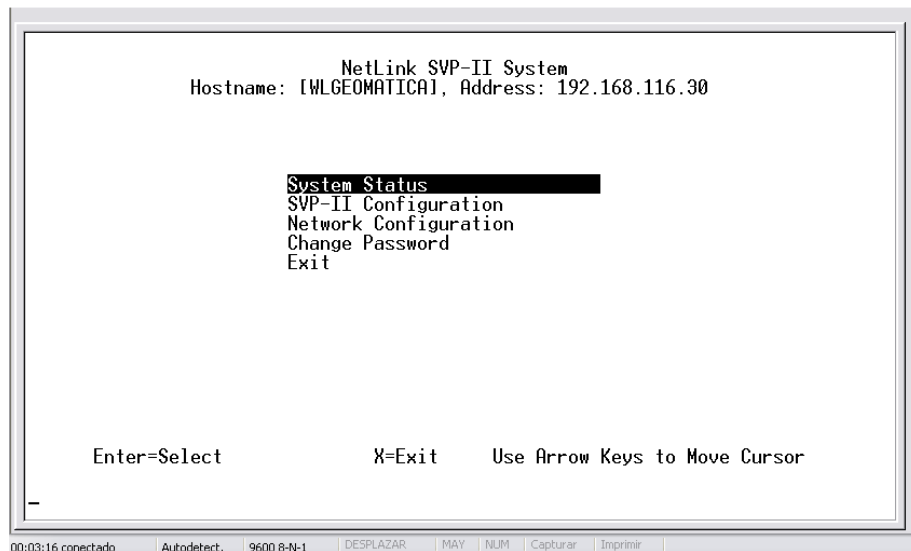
NetLink SVP-II System
Hostname: [WLGEOMATICA], Address: 192.168.116.30

System Status
SVP-II Configuration
Network Configuration
Change Password
Exit

Enter=Select X=Exit Use Arrow Keys to Move Cursor

_

00:03:16 conectado Autodetect. 9600 8-N-1 DESPLAZAR MAY NUM Capturar Imprimir